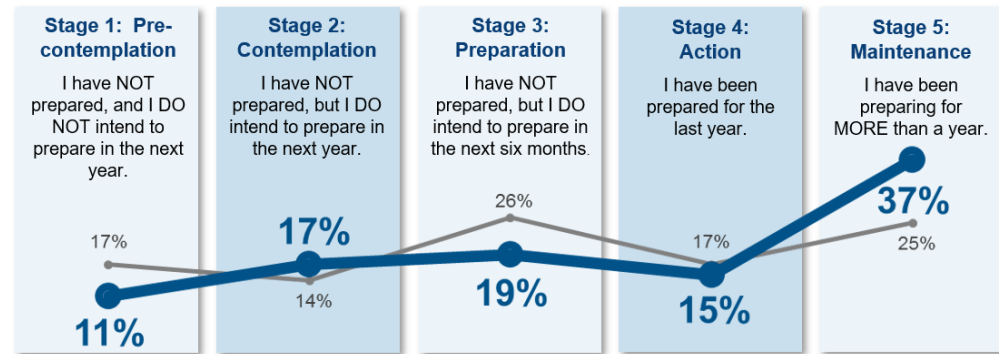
Stage 1: Precontemplation

I have NOT prepared, and I DO NOT intend to prepare in the next year.

Stage 2: Contemplation

I have NOT prepared, but I DO intend to prepare in the next year.

Stage 3: Preparation

I have NOT prepared, but I DO intend to prepare in the next six months.

Stage 4: Action

I have been prepared for the last year.

Stage 5: Maintenance

I have been preparing for MORE than a year.

17%

11%

17%

14%

26%

19%

17%

15%

37%

25%